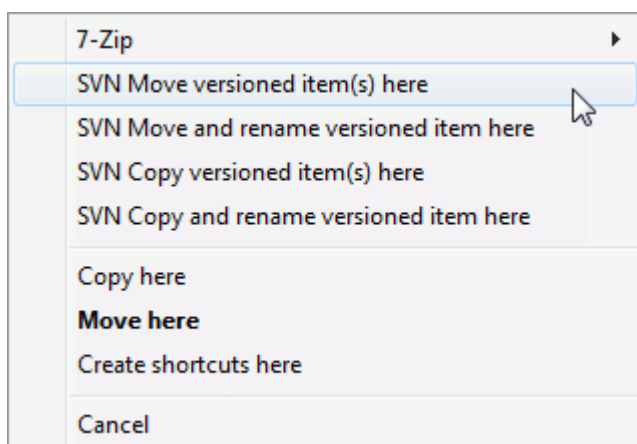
7-Zip
SVN Move versioned item(s) here
SVN Move and rename versioned item here
SVN Copy versioned item(s) here
SVN Copy and rename versioned item here

Copy here
**Move here**
Create shortcuts here

Cancel